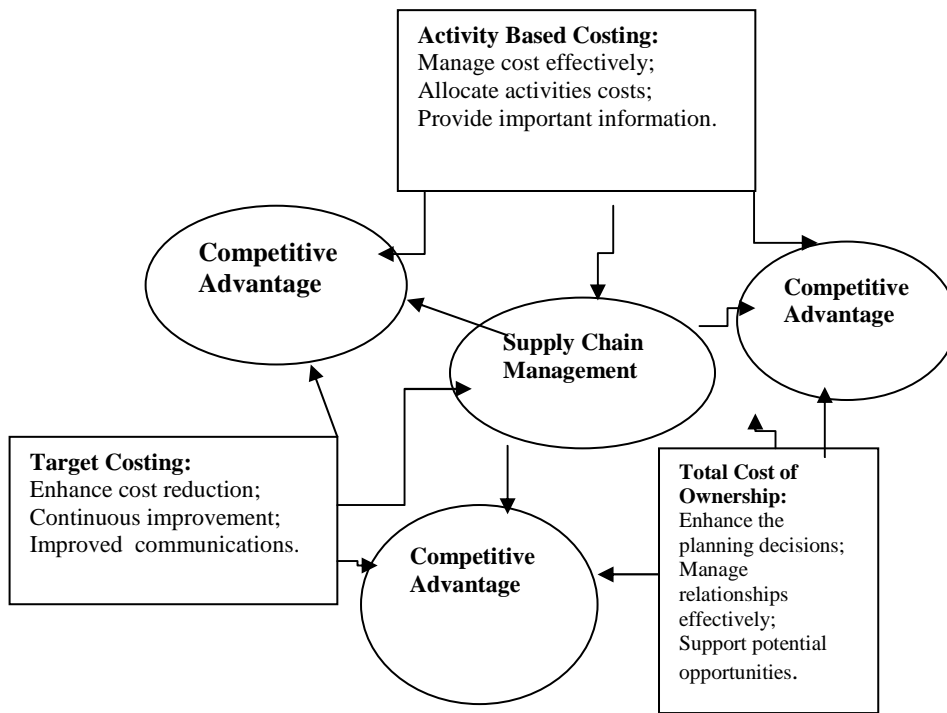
**Activity Based Costing:**
Manage cost effectively;
Allocate activities costs;
Provide important information.

**Competitive Advantage**

**Supply Chain Management**

**Competitive Advantage**

**Target Costing:**
Enhance cost reduction;
Continuous improvement;
Improved communications.

**Competitive Advantage**

**Total Cost of Ownership:**
Enhance the planning decisions;
Manage relationships effectively;
Support potential opportunities.